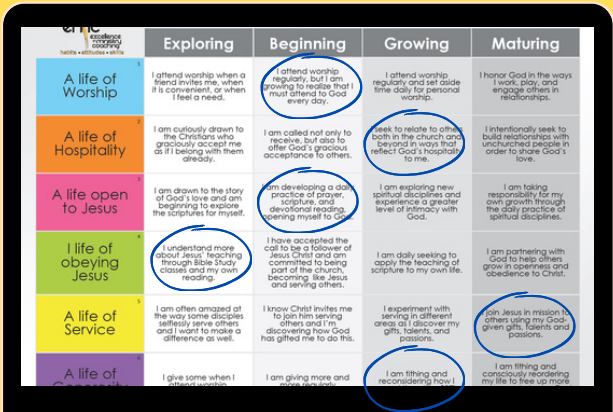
emc
excellence in ministry coaching
habits • attitudes • skills

| | Exploring | Beginning | Growing | Maturing |
|---|---|---|---|---|
| A life of Worship 1 | I attend worship when a friend invites me, when it is convenient, or when I feel a need. | I attend worship regularly, but I am growing to realize that I must attend to God every day. | I attend worship regularly and set aside time daily for personal worship. | I honor God in the ways I work, play, and engage others in relationships. |
| A life of Hospitality 2 | I am curiously drawn to the Christians who graciously accept me as if I belong with them already. | I am called not only to receive, but also to offer God's gracious acceptance to others. | Seek to relate to others both in the church and beyond in ways that reflect God's hospitality to me. | I intentionally seek to build relationships with unchurched people in order to share God's love. |
| A life open to Jesus 3 | I am drawn to the story of God's love and am beginning to explore the scriptures for myself. | I am developing a daily practice of prayer, scripture, and devotional reading, opening myself to God. | I am exploring new spiritual disciplines and experience a greater level of intimacy with God. | I am taking responsibility for my own growth through the daily practice of spiritual disciplines. |
| I life of obeying Jesus 4 | I understand more about Jesus' teaching through Bible Study classes and my own reading. | I have accepted the call to be a follower of Jesus Christ and am committed to being part of the church, becoming like Jesus and serving others. | I am daily seeking to apply the teaching of scripture to my own life. | I am partnering with God to help others grow in openness and obedience to Christ. |
| A life of Service 5 | I am often amazed at the way some disciples selflessly serve others and I want to make a difference as well. | I know Christ invites me to join him serving others and I'm discovering how God has gifted me to do this. | I experiment with serving in different areas as I discover my gifts, talents, and passions. | I join Jesus in mission to others using my God-given gifts, talents and passions. |
| A life of Generosity 6 | I give some when I attend worship. | I am giving more and more regularly. | I am tithing and reconsidering how I | I am tithing and consciously reordering my life to free up more |